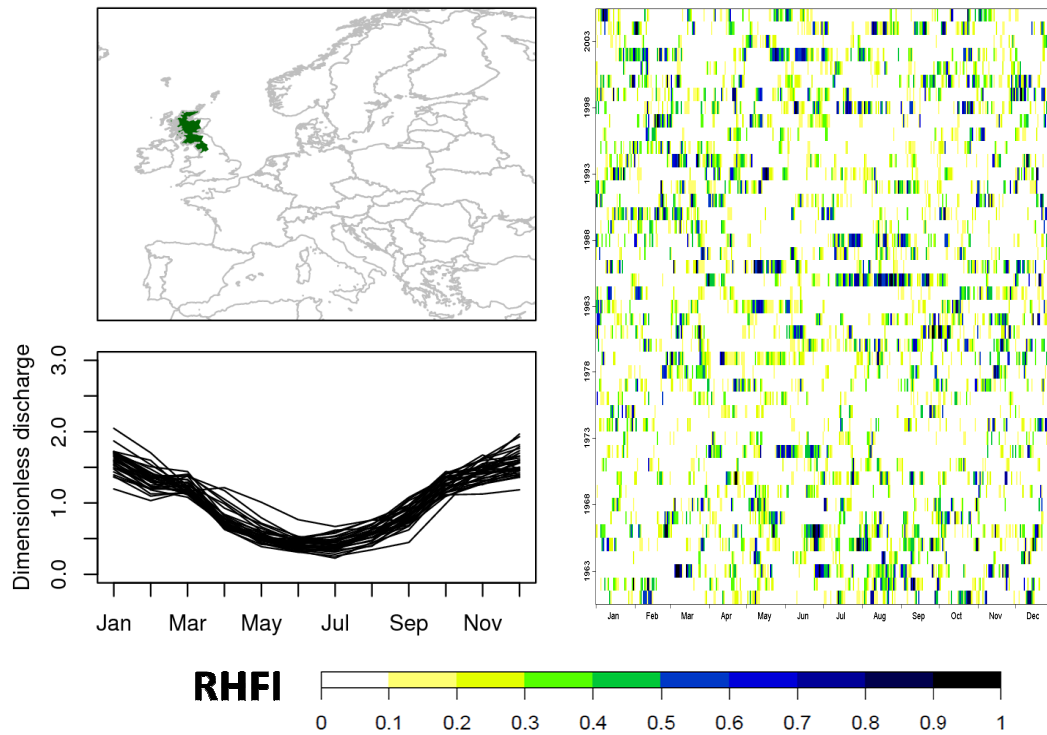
2003
1998
1993
1988
1983
1978
1973
1968
1963

Jan Feb Mar Apr May Jun Jul Aug Sep Oct Nov Dec

Dimensionless discharge

3.0
2.0
1.0
0.0

Jan Mar May Jul Sep Nov

RHFI

0 0.1 0.2 0.3 0.4 0.5 0.6 0.7 0.8 0.9 1